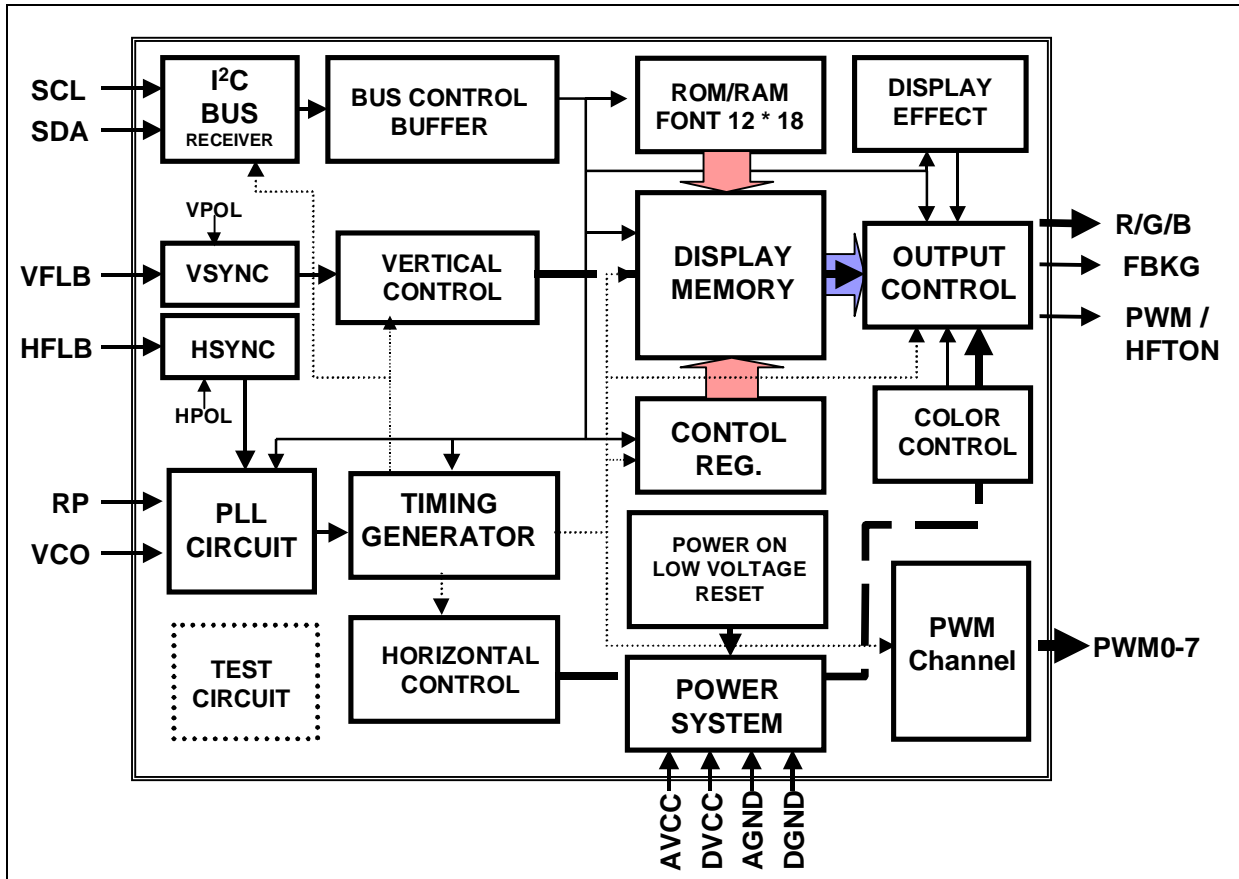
SCL
SDA
I$^2$C BUS RECEIVER
BUS CONTROL BUFFER
ROM/RAM FONT 12 * 18
DISPLAY EFFECT
VPOL
VFLB
VSYNC
VERTICAL CONTROL
DISPLAY MEMORY
OUTPUT CONTROL
R/G/B
FBKG
PWM / HFTON
HFLB
HSYNC
HPOL
CONTOL REG.
COLOR CONTROL
RP
VCO
PLL CIRCUIT
TIMING GENERATOR
POWER ON LOW VOLTAGE RESET
PWM Channel
PWM0-7
TEST CIRCUIT
HORIZONTAL CONTROL
POWER SYSTEM
AVCC
DVCC
AGND
DGND